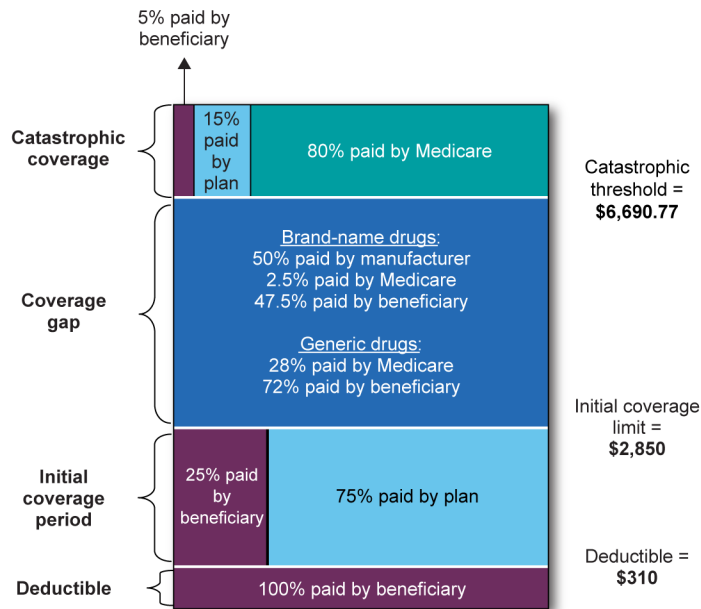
5% paid by beneficiary

Catastrophic coverage

15% paid by plan

80% paid by Medicare

Catastrophic threshold = $6,690.77

Coverage gap

Brand-name drugs:
50% paid by manufacturer
2.5% paid by Medicare
47.5% paid by beneficiary

Generic drugs:
28% paid by Medicare
72% paid by beneficiary

Initial coverage limit = $2,850

Initial coverage period

25% paid by beneficiary

75% paid by plan

Deductible = $310

Deductible

100% paid by beneficiary